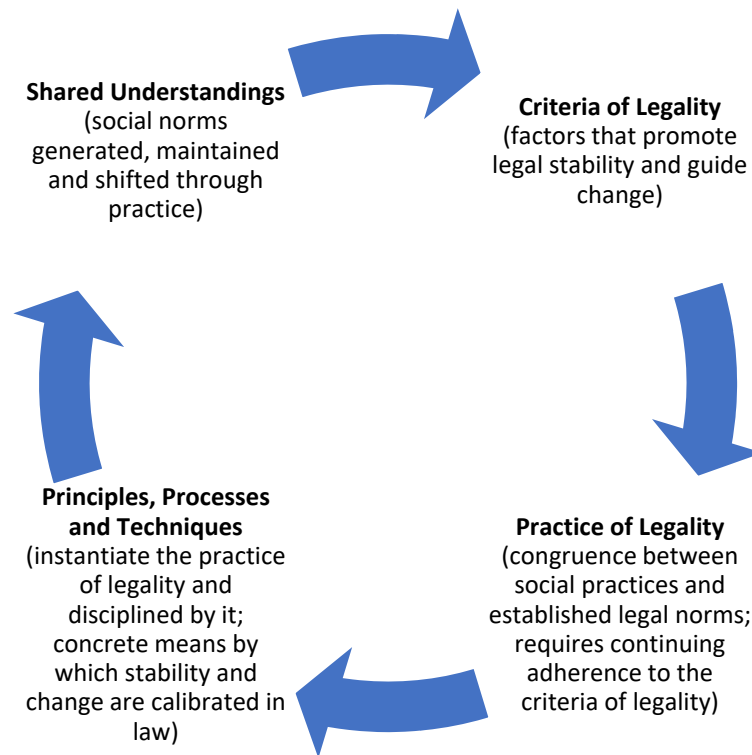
**Shared Understandings**
(social norms generated, maintained and shifted through practice)

**Criteria of Legality**
(factors that promote legal stability and guide change)

**Practice of Legality**
(congruence between social practices and established legal norms; requires continuing adherence to the criteria of legality)

**Principles, Processes and Techniques**
(instantiate the practice of legality and disciplined by it; concrete means by which stability and change are calibrated in law)